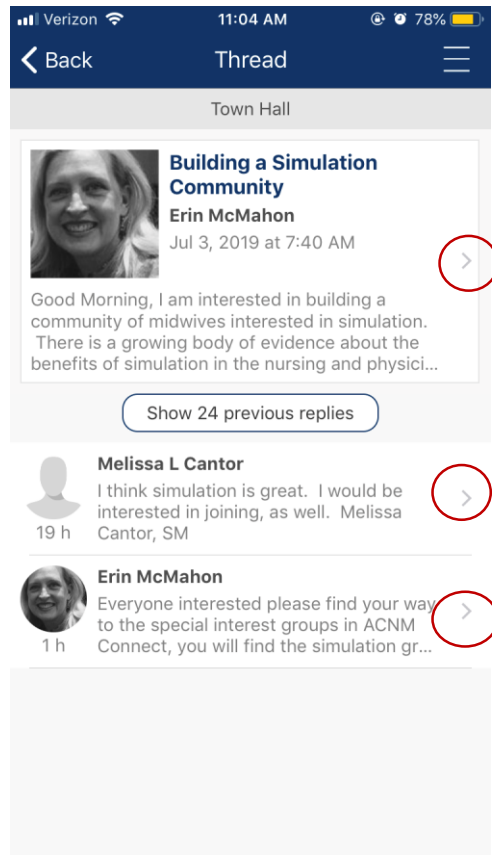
Verizon 11:04 AM 78%

Back Thread

Town Hall

Building a Simulation Community
Erin McMahon
Jul 3, 2019 at 7:40 AM

Good Morning, I am interested in building a community of midwives interested in simulation. There is a growing body of evidence about the benefits of simulation in the nursing and physici...

Show 24 previous replies

Melissa L Cantor
I think simulation is great. I would be interested in joining, as well. Melissa Cantor, SM
19 h

Erin McMahon
Everyone interested please find your way to the special interest groups in ACNM Connect, you will find the simulation gr...
1 h